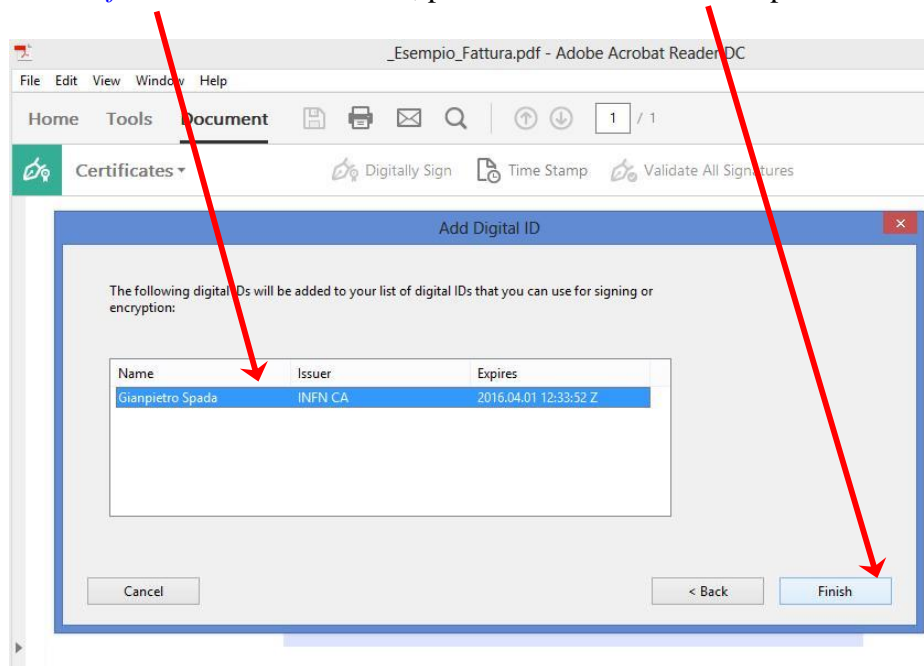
_Esempio_Fattura.pdf - Adobe Acrobat Reader DC

File Edit View Window Help

Home Tools Document

1 / 1

Certificates ▾

Digitally Sign Time Stamp Validate All Signatures

Add Digital ID

The following digital IDs will be added to your list of digital IDs that you can use for signing or encryption:

| Name | Issuer | Expires |
|---|---|---|
| Gianpietro Spada | INFN CA | 2016.04.01 12:33:52 Z |

Cancel

< Back

Finish